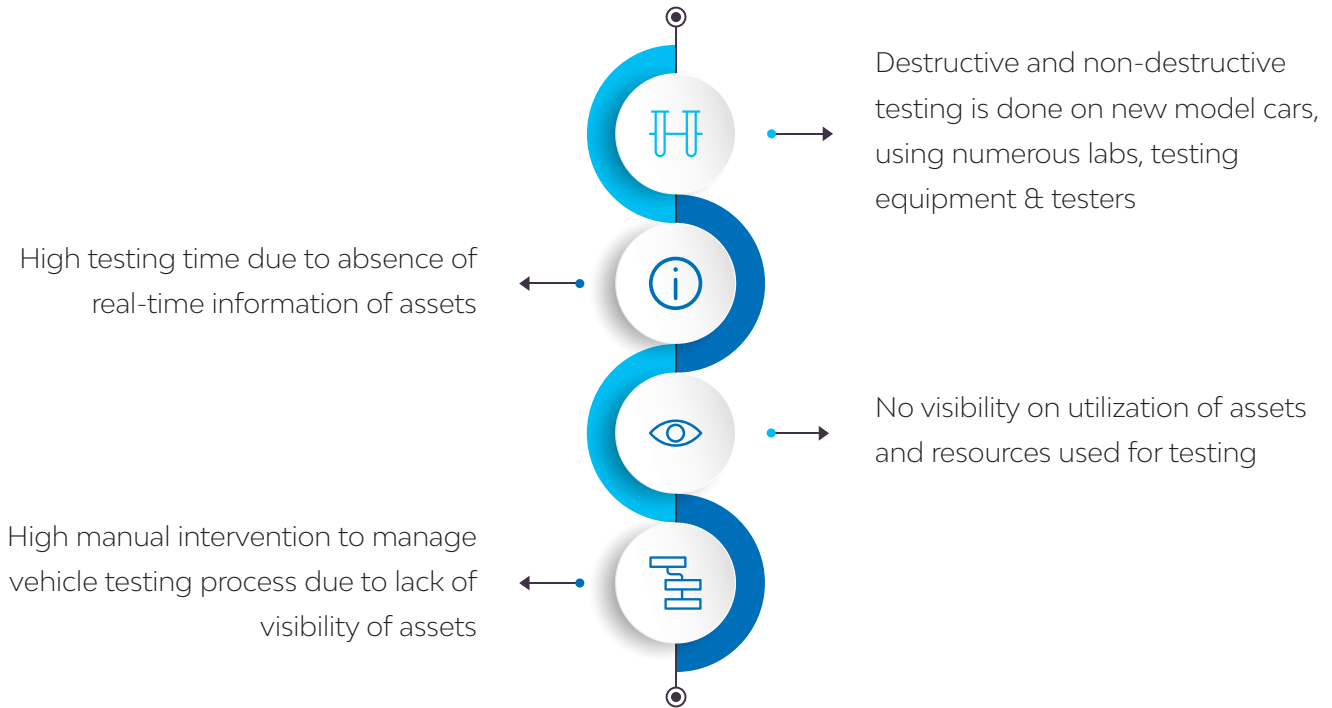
Destructive and non-destructive testing is done on new model cars, using numerous labs, testing equipment & testers

High testing time due to absence of real-time information of assets

No visibility on utilization of assets and resources used for testing

High manual intervention to manage vehicle testing process due to lack of visibility of assets